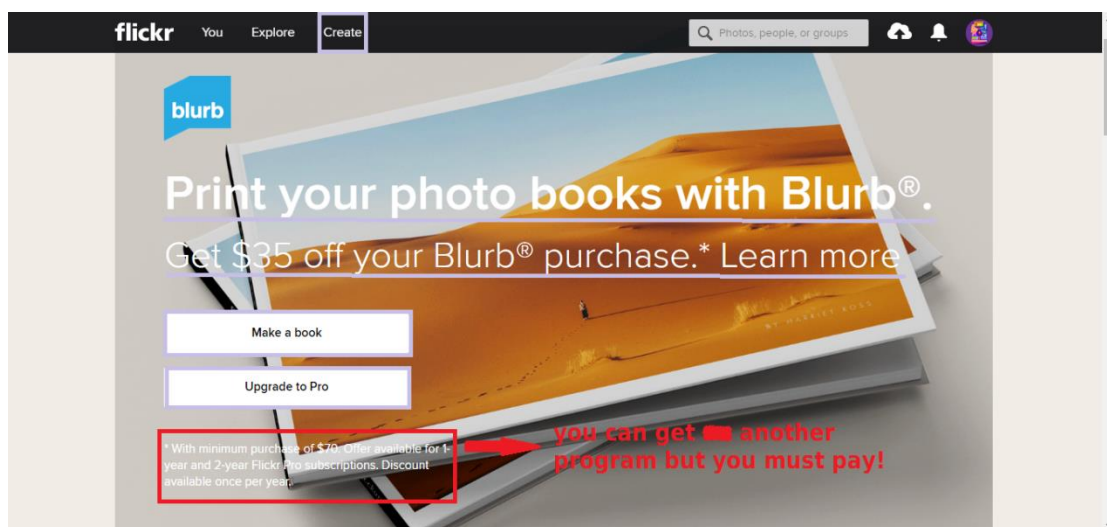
flickr You Explore Create

Photos, people, or groups

blurb

Print your photo books with Blurb®.

Get $35 off your Blurb® purchase.* Learn more

BY HARRIET ROSS

Make a book

Upgrade to Pro

* With minimum purchase of $70. Offer available for 1-year and 2-year Flickr Pro subscriptions. Discount available once per year.

you can get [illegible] another program but you must pay!